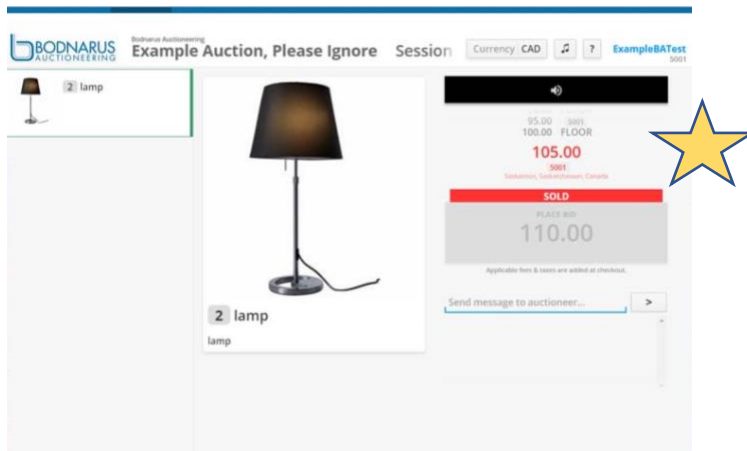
BODNARUS AUCTIONEERING

Bodnarus Auctioneering
Example Auction, Please Ignore Session

Currency CAD ♫ ?

ExampleBATest
5001

2 lamp

95.00 5001
100.00 FLOOR

105.00
5001
Saskatoon, Saskatchewan, Canada

SOLD

PLACE BID
110.00

Applicable fees & taxes are added at checkout.

2 lamp

lamp

Send message to auctioneer...

>